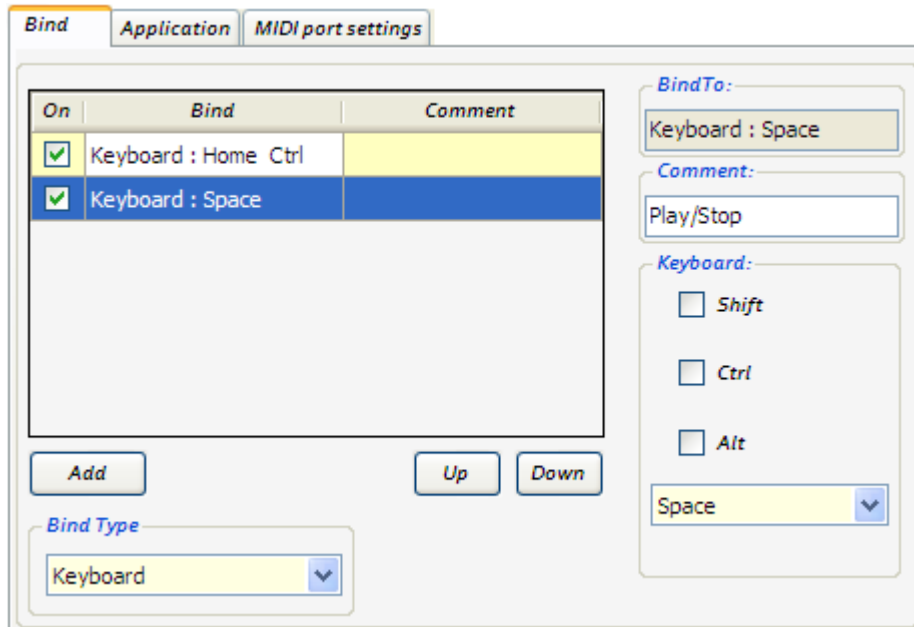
Bind | Application | MIDI port settings

| On | Bind | Comment |
|---|---|---|
| ☑ | Keyboard : Home Ctrl | |
| ☑ | Keyboard : Space | |

Add

Up

Down

Bind Type

Keyboard

BindTo:

Keyboard : Space

Comment:

Play/Stop

Keyboard:

Shift

Ctrl

Alt

Space